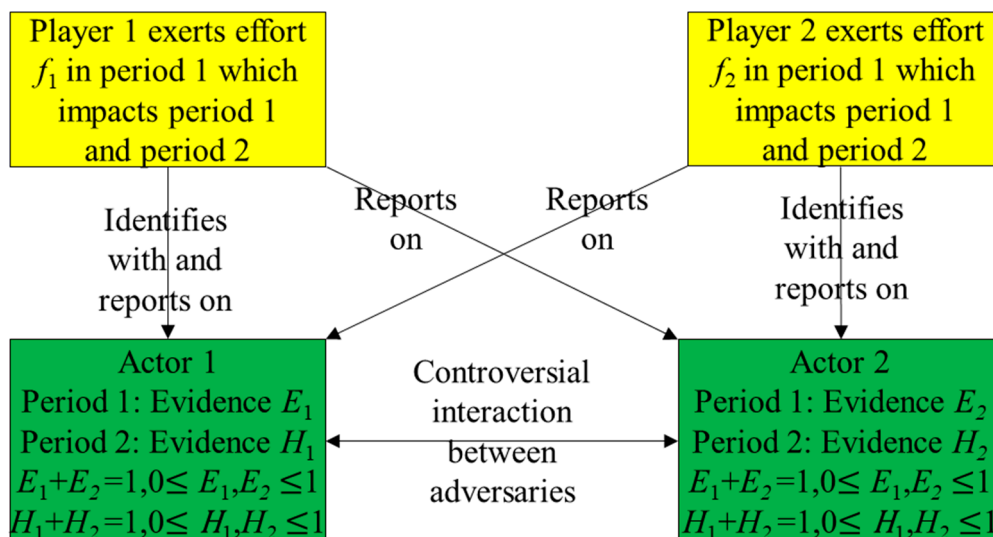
Player 1 exerts effort $f_1$ in period 1 which impacts period 1 and period 2

Player 2 exerts effort $f_2$ in period 1 which impacts period 1 and period 2

Identifies with and reports on

Reports on

Reports on

Identifies with and reports on

Actor 1
Period 1: Evidence $E_1$
Period 2: Evidence $H_1$
$E_1+E_2=1, 0\leq E_1, E_2 \leq 1$
$H_1+H_2=1, 0\leq H_1, H_2 \leq 1$

Controversial interaction between adversaries

Actor 2
Period 1: Evidence $E_2$
Period 2: Evidence $H_2$
$E_1+E_2=1, 0\leq E_1, E_2 \leq 1$
$H_1+H_2=1, 0\leq H_1, H_2 \leq 1$